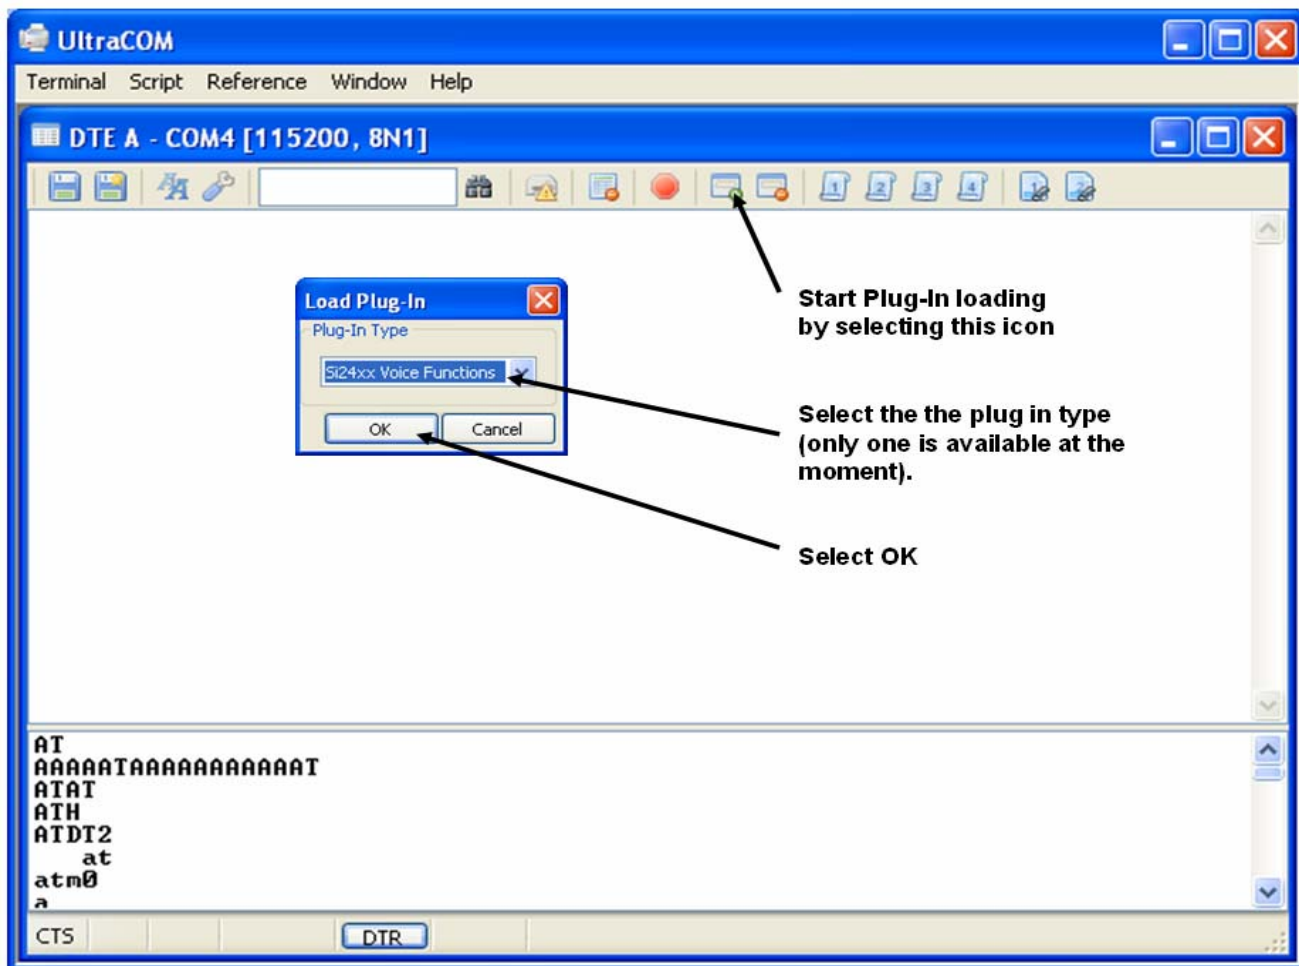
UltraCOM

Terminal Script Reference Window Help

DTE A - COM4 [115200, 8N1]

Load Plug-In

Plug-In Type

Si24xx Voice Functions

OK Cancel

Start Plug-In loading by selecting this icon

Select the the plug in type (only one is available at the moment).

Select OK

AT
AAAAATAAAAAAAAAAAT
ATAT
ATH
ATDT2
at
atm0
a

CTS DTR